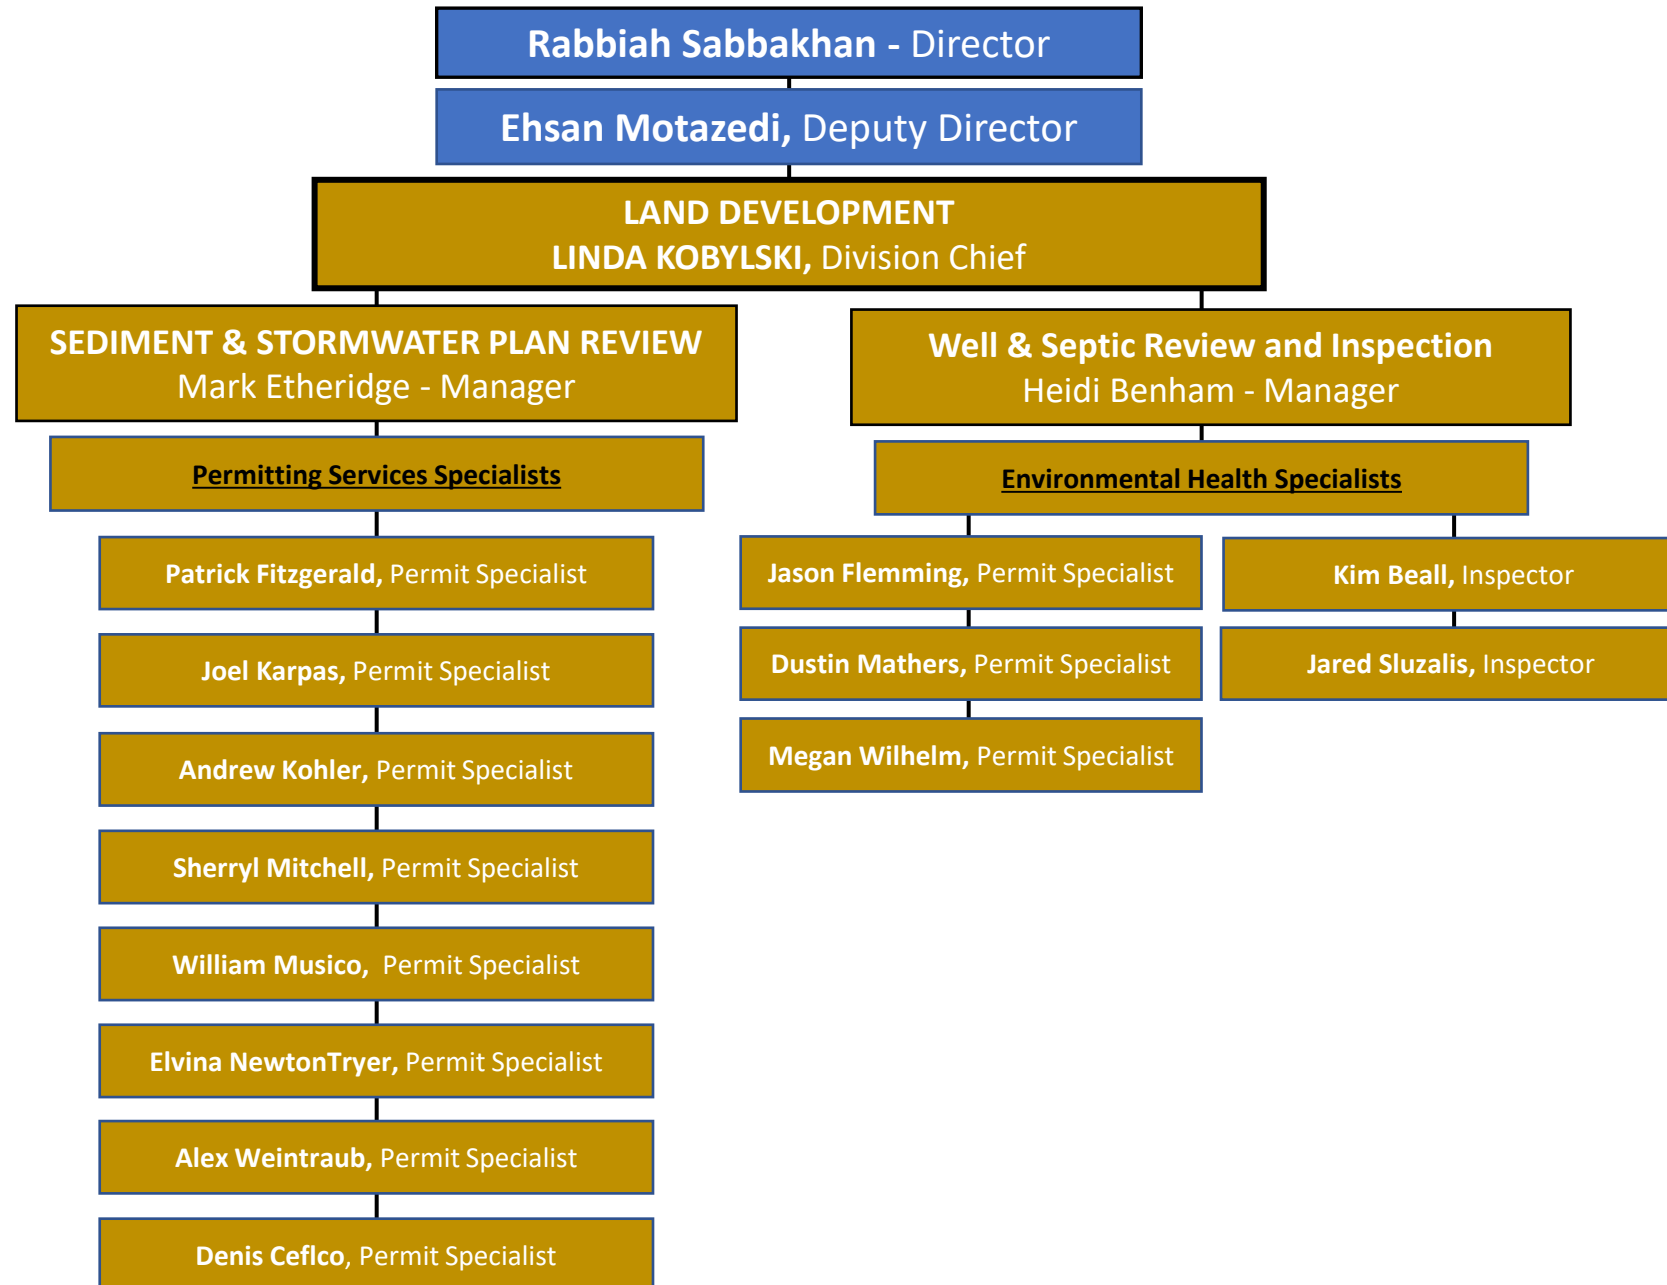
Rabbiah Sabbakhan - Director

Ehsan Motazedi, Deputy Director

LAND DEVELOPMENT
LINDA KOBYLSKI, Division Chief

SEDIMENT & STORMWATER PLAN REVIEW
Mark Etheridge - Manager

Permitting Services Specialists

Patrick Fitzgerald, Permit Specialist

Joel Karpas, Permit Specialist

Andrew Kohler, Permit Specialist

Sherryl Mitchell, Permit Specialist

William Musico, Permit Specialist

Elvina NewtonTryer, Permit Specialist

Alex Weintraub, Permit Specialist

Denis Ceflco, Permit Specialist

Well & Septic Review and Inspection
Heidi Benham - Manager

Environmental Health Specialists

Jason Flemming, Permit Specialist

Dustin Mathers, Permit Specialist

Megan Wilhelm, Permit Specialist

Kim Beall, Inspector

Jared Sluzalis, Inspector